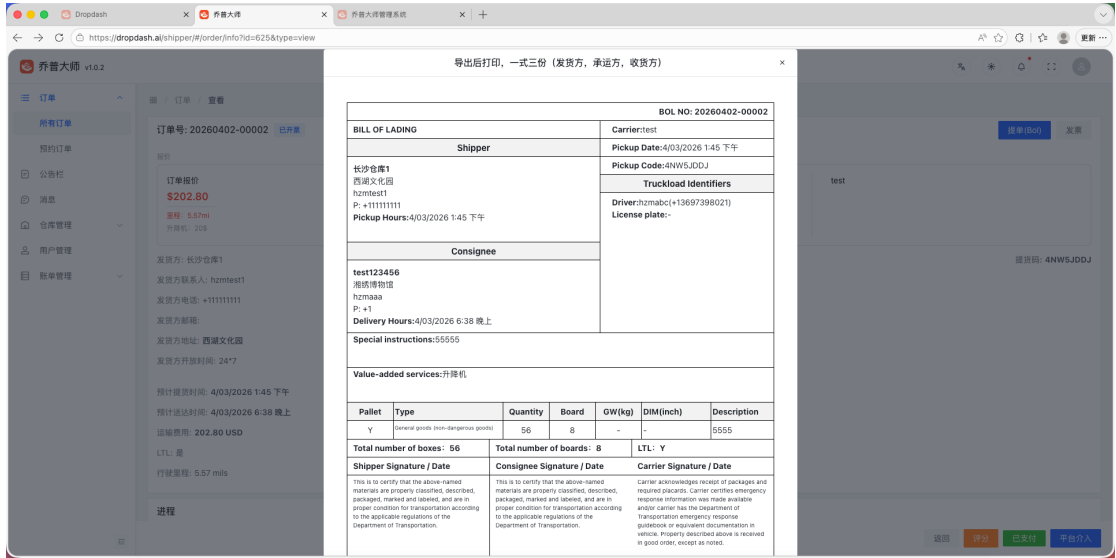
Dropdash
乔善大师
乔善大师管理系统
https://dropdash.ai/shipper/#/order/info?id=625&type=view
更新
乔善大师 v1.0.2
订单
所有订单
预约订单
公告栏
消息
仓库管理
用户管理
账单管理
首 / 订单 / 查看
订单号: 20260402-00002 已开票
提单(Bol) 发票
订单报价
$202.80
里程: 5.57mi
升降机: 20$
test
发货方: 长沙仓库1
提货码: 4NW5JDDJ
发货方联系人: hzmtest1
发货方电话: +111111111
发货方邮箱:
发货方地址: 西湖文化园
发货方开放时间: 24*7
预计提货时间: 4/03/2026 1:45 下午
预计送达时间: 4/03/2026 6:38 晚上
运输费用: 202.80 USD
LTL: 是
行驶里程: 5.57 mils
进程
返回 评分 已支付 平台介入

导出后打印，一式三份（发货方，承运方，收货方）
×

BOL NO: 20260402-00002
BILL OF LADING
Carrier:test
Shipper
Pickup Date:4/03/2026 1:45 下午
Pickup Code:4NW5JDDJ
长沙仓库1
西湖文化园
hzmtest1
P: +111111111
Pickup Hours:4/03/2026 1:45 下午
Truckload Identifiers
Driver:hzmabc(+13697398021)
License plate:-
Consignee
test123456
湘绣博物馆
hzmaaa
P: +1
Delivery Hours:4/03/2026 6:38 晚上
Special instructions:55555
Value-added services:升降机

| Pallet | Type | Quantity | Board | GW(kg) | DIM(inch) | Description |
|---|---|---|---|---|---|---|
| Y | General goods (non-dangerous goods) | 56 | 8 | - | - | 5555 |

Total number of boxes: 56
Total number of boards: 8
LTL: Y
Shipper Signature / Date
Consignee Signature / Date
Carrier Signature / Date
This is to certify that the above-named materials are properly classified, described, packaged, marked and labeled, and are in proper condition for transportation according to the applicable regulations of the Department of Transportation.
This is to certify that the above-named materials are properly classified, described, packaged, marked and labeled, and are in proper condition for transportation according to the applicable regulations of the Department of Transportation.
Carrier acknowledges receipt of packages and required placards. Carrier certifies emergency response information was made available and/or carrier has the Department of Transportation emergency response guidebook or equivalent documentation in vehicle. Property described above is received in good order, except as noted.